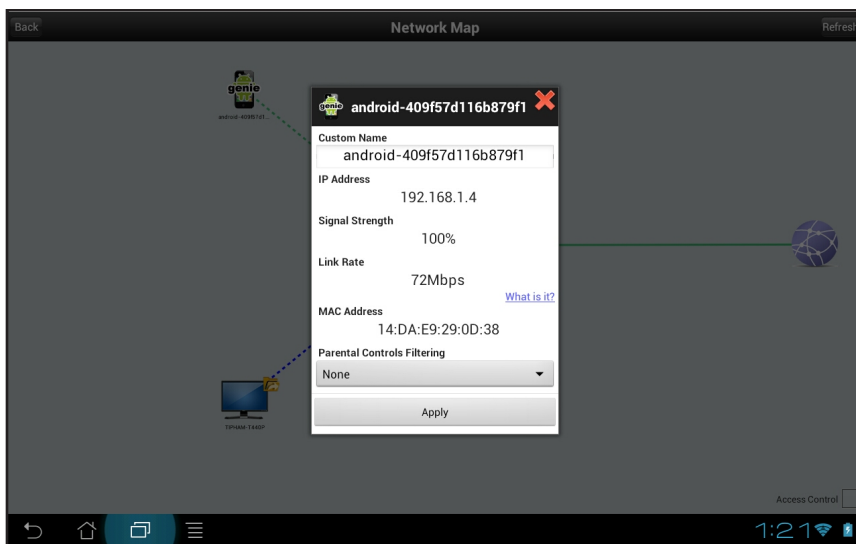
Back

Network Map

Refresh

genie

android-409f57d1...

genie android-409f57d116b879f1

Custom Name

android-409f57d116b879f1

IP Address

192.168.1.4

Signal Strength

100%

Link Rate

72Mbps

What is it?

MAC Address

14:DA:E9:29:0D:38

Parental Controls Filtering

None

Apply

TPHM-T440P

Access Control

1:21